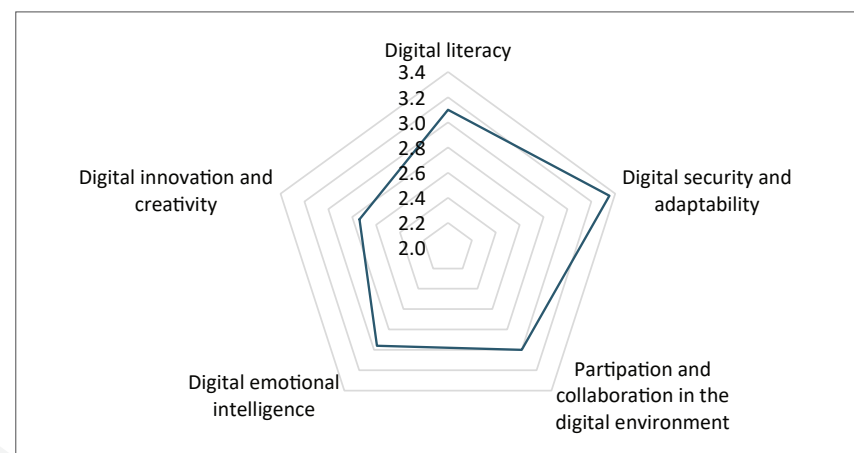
Digital literacy

3.4
3.2
3.0
2.8
2.6
2.4
2.2
2.0

Digital security and adaptability

Partipation and collaboration in the digital environment

Digital emotional intelligence

Digital innovation and creativity